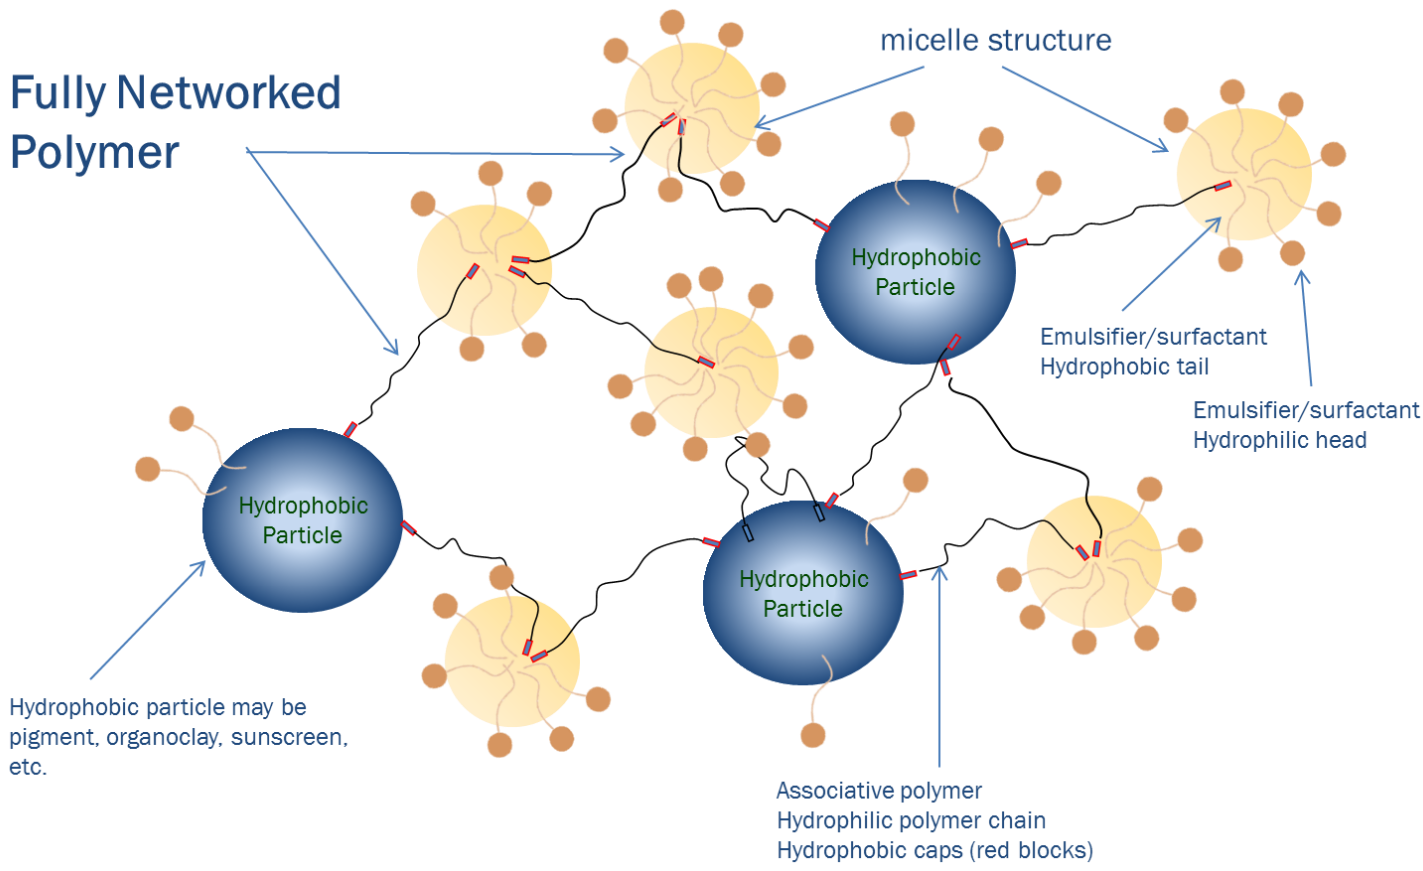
Fully Networked Polymer

micelle structure

Hydrophobic Particle

Hydrophobic Particle

Hydrophobic Particle

Emulsifier/surfactant
Hydrophobic tail

Emulsifier/surfactant
Hydrophilic head

Hydrophobic particle may be pigment, organoclay, sunscreen, etc.

Associative polymer
Hydrophilic polymer chain
Hydrophobic caps (red blocks)